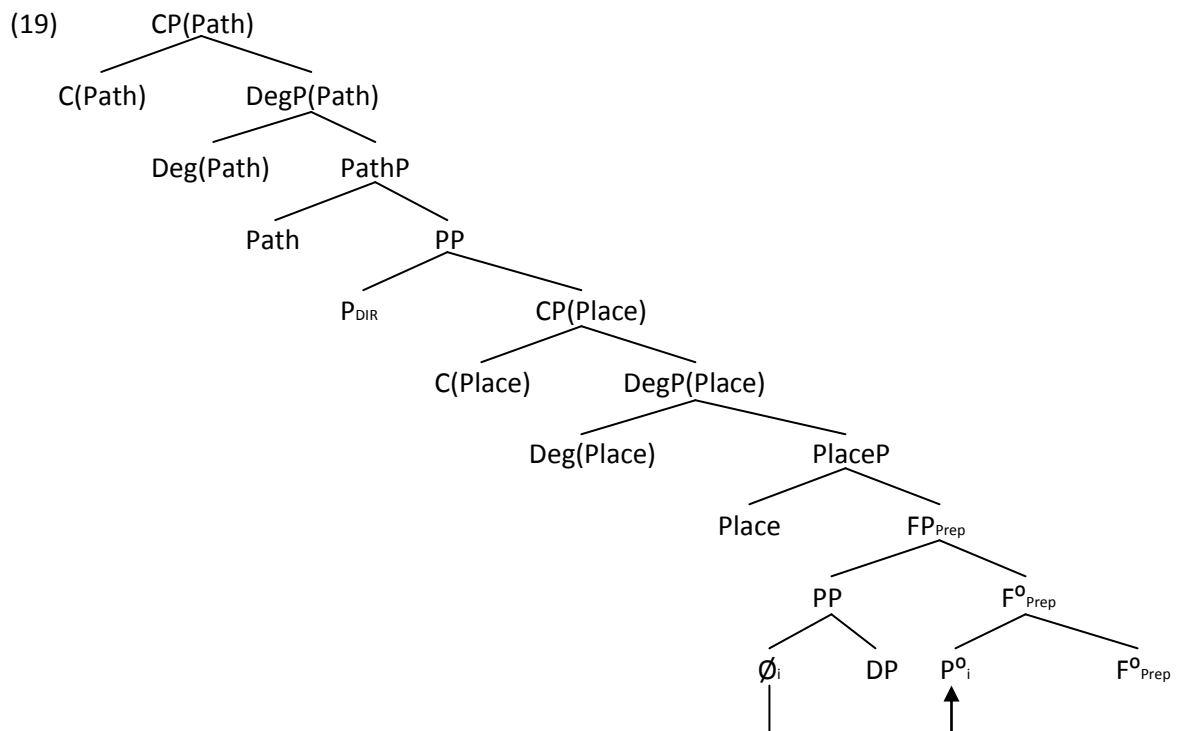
(19)

CP(Path)

C(Path) DegP(Path)

Deg(Path) PathP

Path PP

$P_{DIR}$ CP(Place)

C(Place) DegP(Place)

Deg(Place) PlaceP

Place $FP_{Prep}$

PP $F^{o}_{Prep}$

$\emptyset_i$ DP $P^{o}_{i}$ $F^{o}_{Prep}$